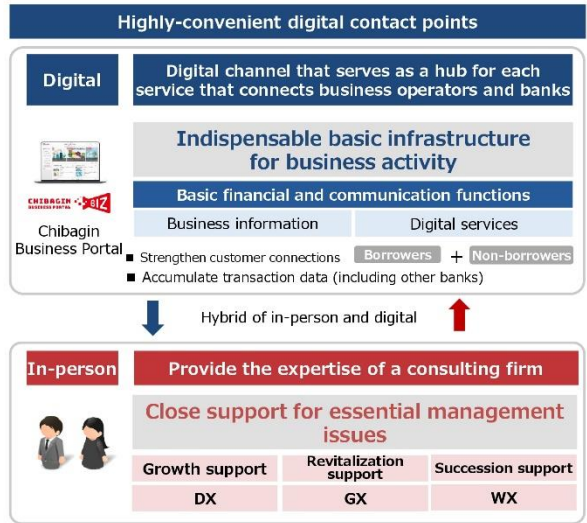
Highly-convenient digital contact points

Digital

Digital channel that serves as a hub for each service that connects business operators and banks

Indispensable basic infrastructure for business activity

Basic financial and communication functions

Business information

Digital services

CHIBAGIN BUSINESS PORTAL BIZ

Chibagin Business Portal

■ Strengthen customer connections Borrowers + Non-borrowers

■ Accumulate transaction data (including other banks)

Hybrid of in-person and digital

In-person

Provide the expertise of a consulting firm

Close support for essential management issues

| Growth support | Revitalization support | Succession support |
|---|---|---|
| DX | GX | WX |